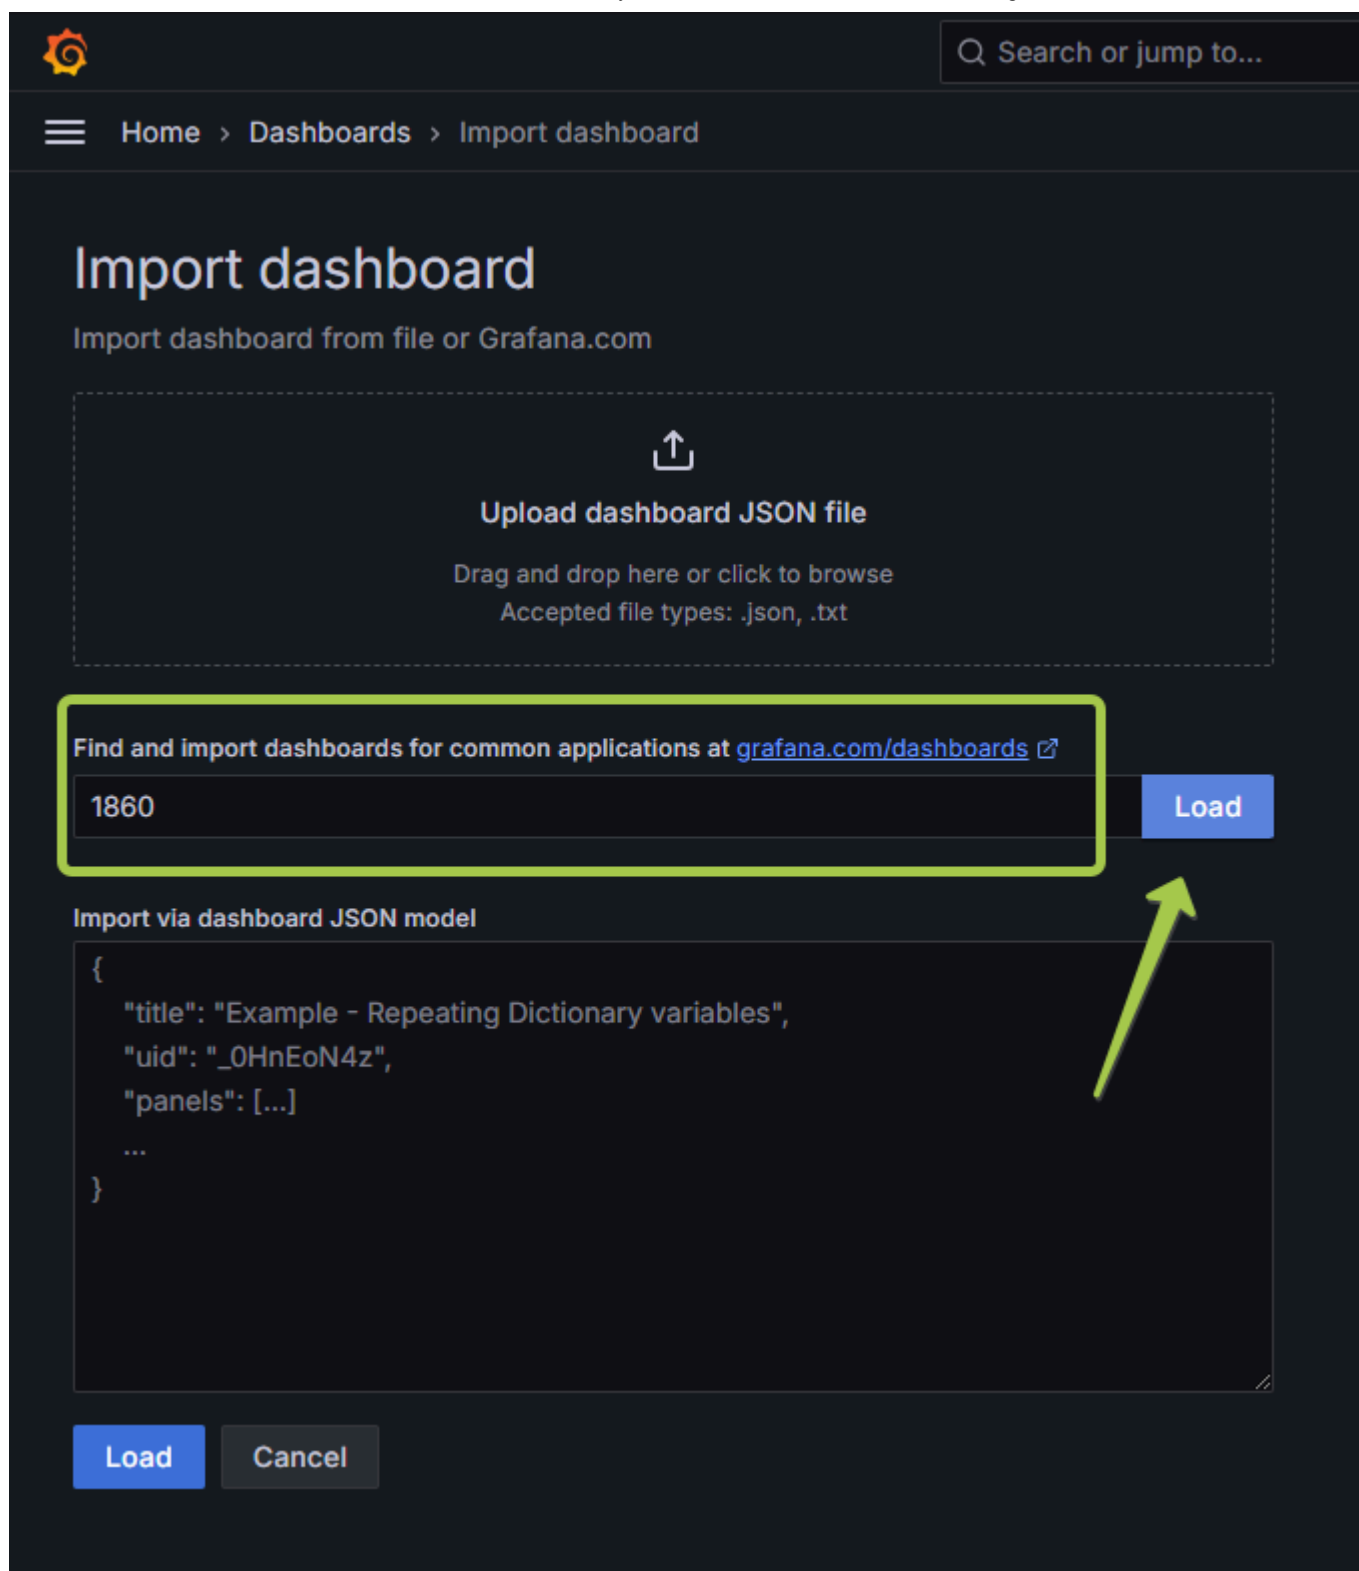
Search or jump to...

Home › Dashboards › Import dashboard

Import dashboard

Import dashboard from file or Grafana.com

Upload dashboard JSON file

Drag and drop here or click to browse
Accepted file types: .json, .txt

Find and import dashboards for common applications at grafana.com/dashboards

1860

Load

Import via dashboard JSON model

{
"title": "Example - Repeating Dictionary variables",
"uid": "_0HnEoN4z",
"panels": [...]
...
}

Load

Cancel